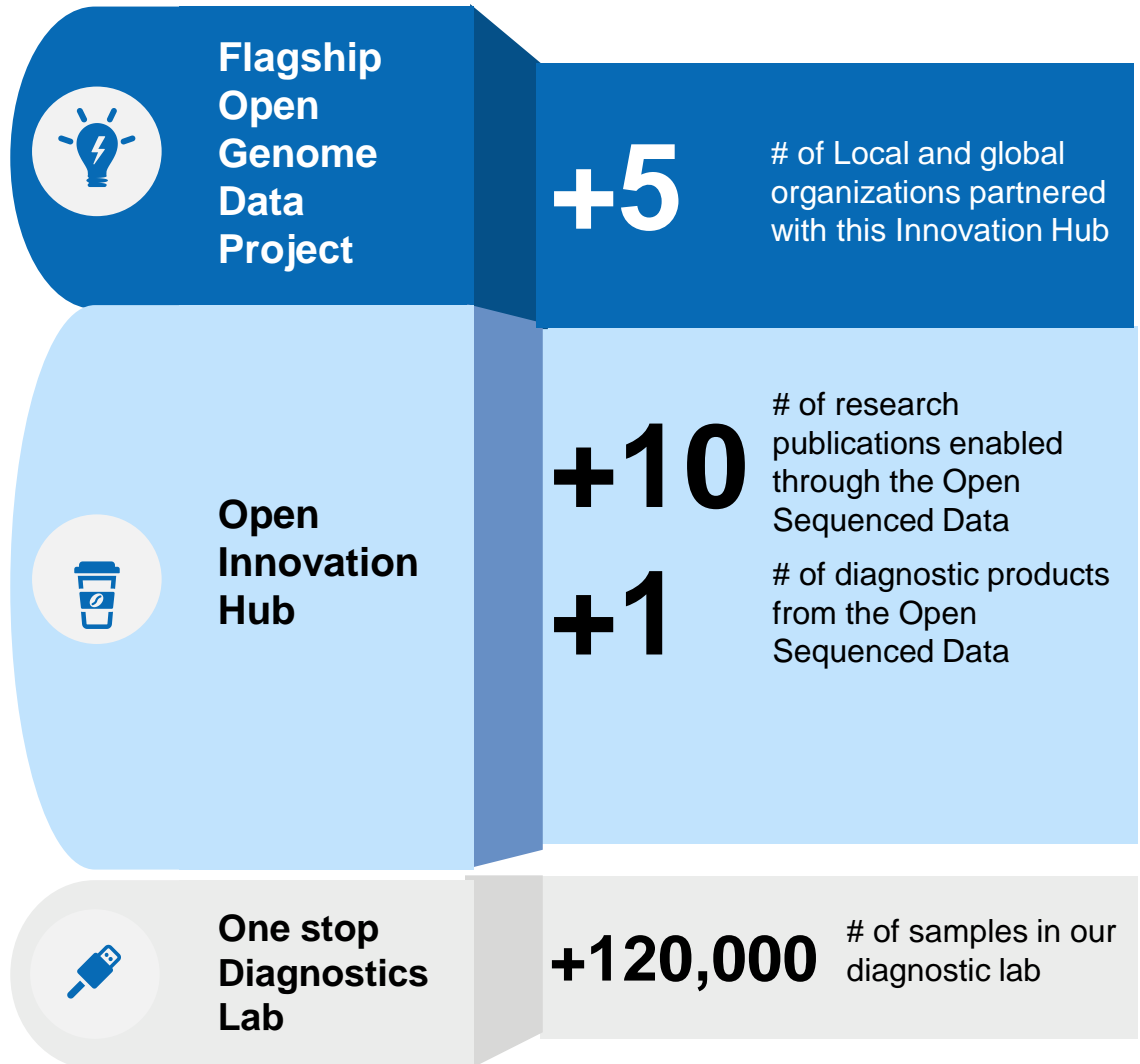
Flagship Open Genome Data Project

+5

# of Local and global organizations partnered with this Innovation Hub

Open Innovation Hub

+10

# of research publications enabled through the Open Sequenced Data

+1

# of diagnostic products from the Open Sequenced Data

One stop Diagnostics Lab

+120,000

# of samples in our diagnostic lab